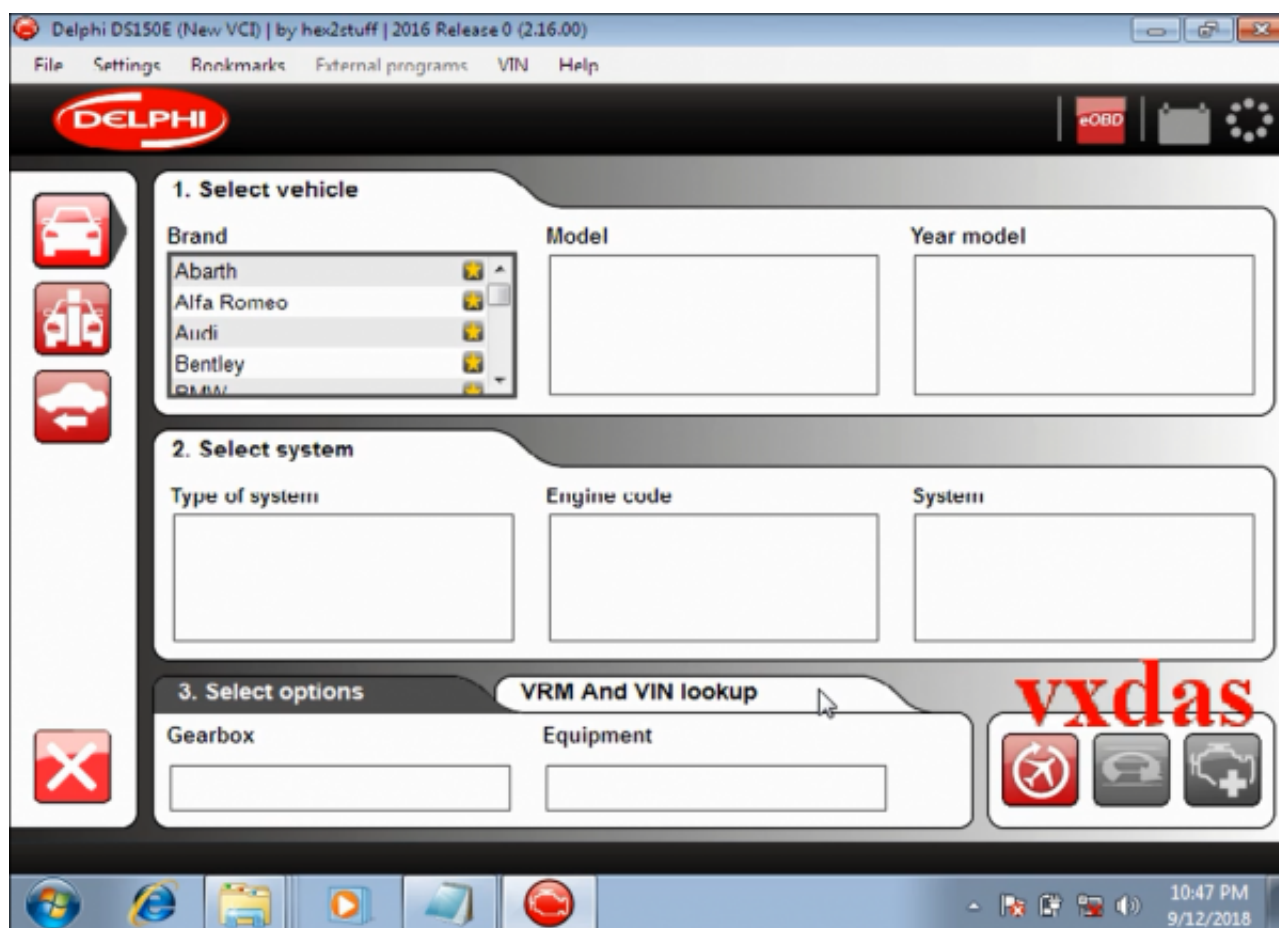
Delphi DS150E (New VCI) | by hex2stuff | 2016 Release 0 (2.16.00)

File Settings Bookmarks External programs VIN Help

DELPHI

eOBD

1. Select vehicle

Brand

Abarth
Alfa Romeo
Audi
Bentley
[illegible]

Model

Year model

2. Select system

Type of system

Engine code

System

3. Select options

VRM And VIN lookup

vxdas

Gearbox

Equipment

10:47 PM
9/12/2018